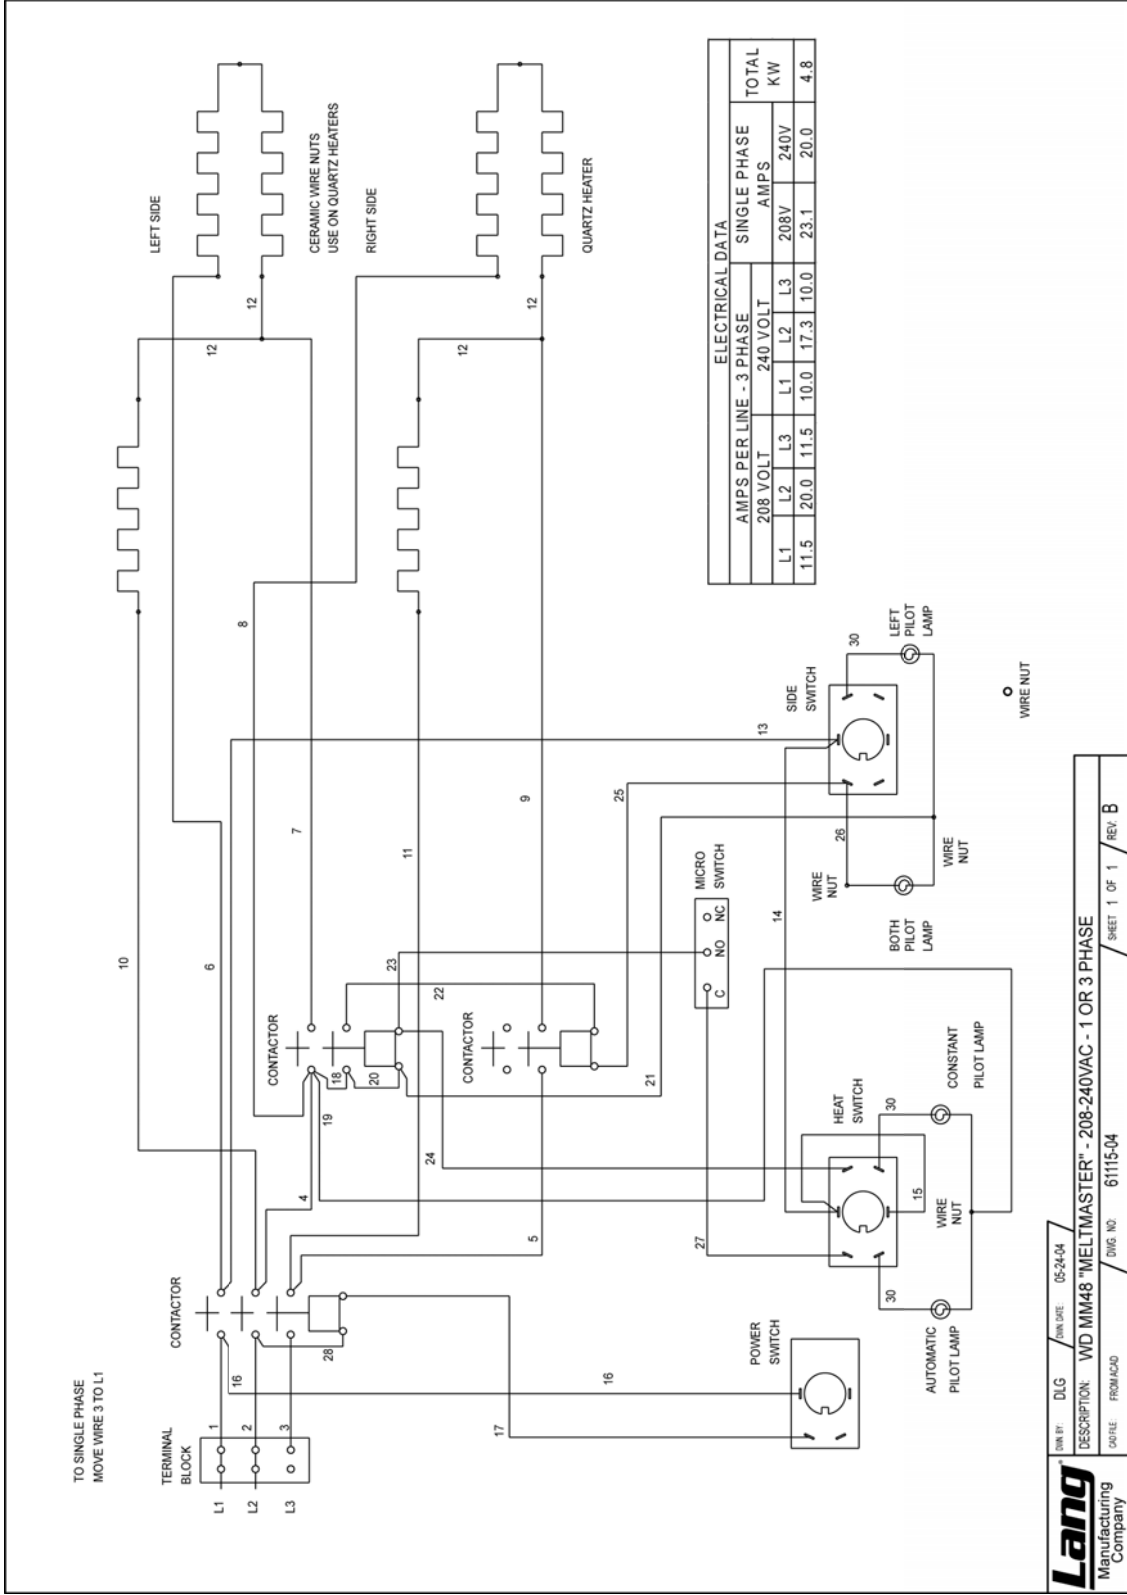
TO SINGLE PHASE
MOVE WIRE 3 TO L1

TERMINAL BLOCK

L1 L2 L3

1 2 3

16

CONTACTOR

28

POWER SWITCH

17

16

10

6

4

5

19

24

27

CONTACTOR

18 20

22

23

7

8

11

CONTACTOR

21

9

25

MICRO SWITCH

C NO NC

14

HEAT SWITCH

15

30

30

WIRE NUT

AUTOMATIC PILOT LAMP

CONSTANT PILOT LAMP

BOTH PILOT LAMP

WIRE NUT

26

WIRE NUT

13

SIDE SWITCH

30

LEFT PILOT LAMP

WIRE NUT

12

12

12

12

LEFT SIDE

CERAMIC WIRE NUTS
USE ON QUARTZ HEATERS

RIGHT SIDE

QUARTZ HEATER

ELECTRICAL DATA

| AMPS PER LINE - 3 PHASE | | | | | | SINGLE PHASE AMPS | | TOTAL KW |
|---|---|---|---|---|---|---|---|---|
| 208 VOLT | | | 240 VOLT | | | | | |
| L1 | L2 | L3 | L1 | L2 | L3 | 208V | 240V | |
| 11.5 | 20.0 | 11.5 | 10.0 | 17.3 | 10.0 | 23.1 | 20.0 | 4.8 |

Lang® Manufacturing Company

DWN BY: DLG DWN DATE: 05-24-04

DESCRIPTION: WD MM48 "MELTMASTER" - 208-240VAC - 1 OR 3 PHASE

CAD FILE: FROM ACAD DWG. NO: 61115-04 SHEET 1 OF 1 REV. B